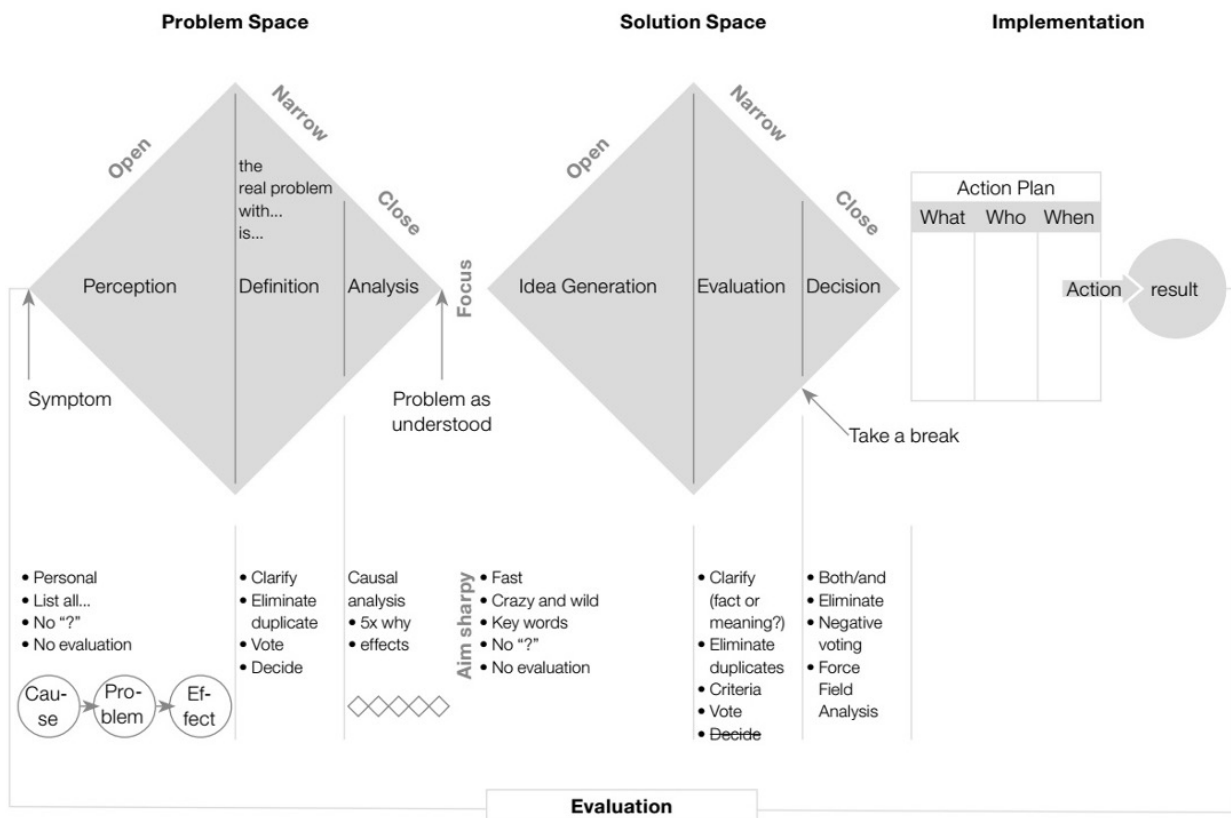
Problem Space

Solution Space

Implementation

Open

Narrow

Close

the real problem with... is...

Perception

Definition

Analysis

Focus

Symptom

Problem as understood

Open

Narrow

Close

Idea Generation

Evaluation

Decision

Take a break

| Action Plan | | |
|---|---|---|
| What | Who | When |
| | | |

Action

result

• Personal
• List all...
• No "?"
• No evaluation

Cau-se

Pro-blem

Ef-fect

• Clarify
• Eliminate duplicate
• Vote
• Decide

Causal analysis
• 5x why
• effects

Aim sharpy

• Fast
• Crazy and wild
• Key words
• No "?"
• No evaluation

• Clarify (fact or meaning?)
• Eliminate duplicates
• Criteria
• Vote
• ~~Decide~~

• Both/and
• Eliminate
• Negative voting
• Force Field Analysis

Evaluation